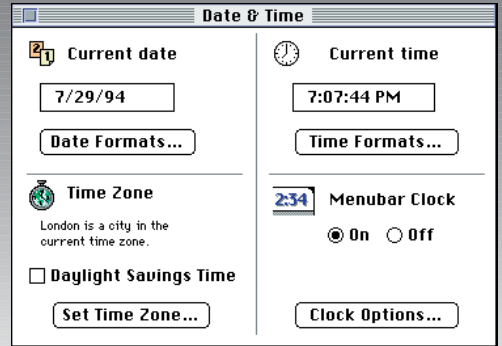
Date & Time

Current date

7/29/94

Date Formats...

Time Zone

London is a city in the current time zone.

Daylight Savings Time

Set Time Zone...

Current time

7:07:44 PM

Time Formats...

2:34 Menubar Clock

On Off

Clock Options...